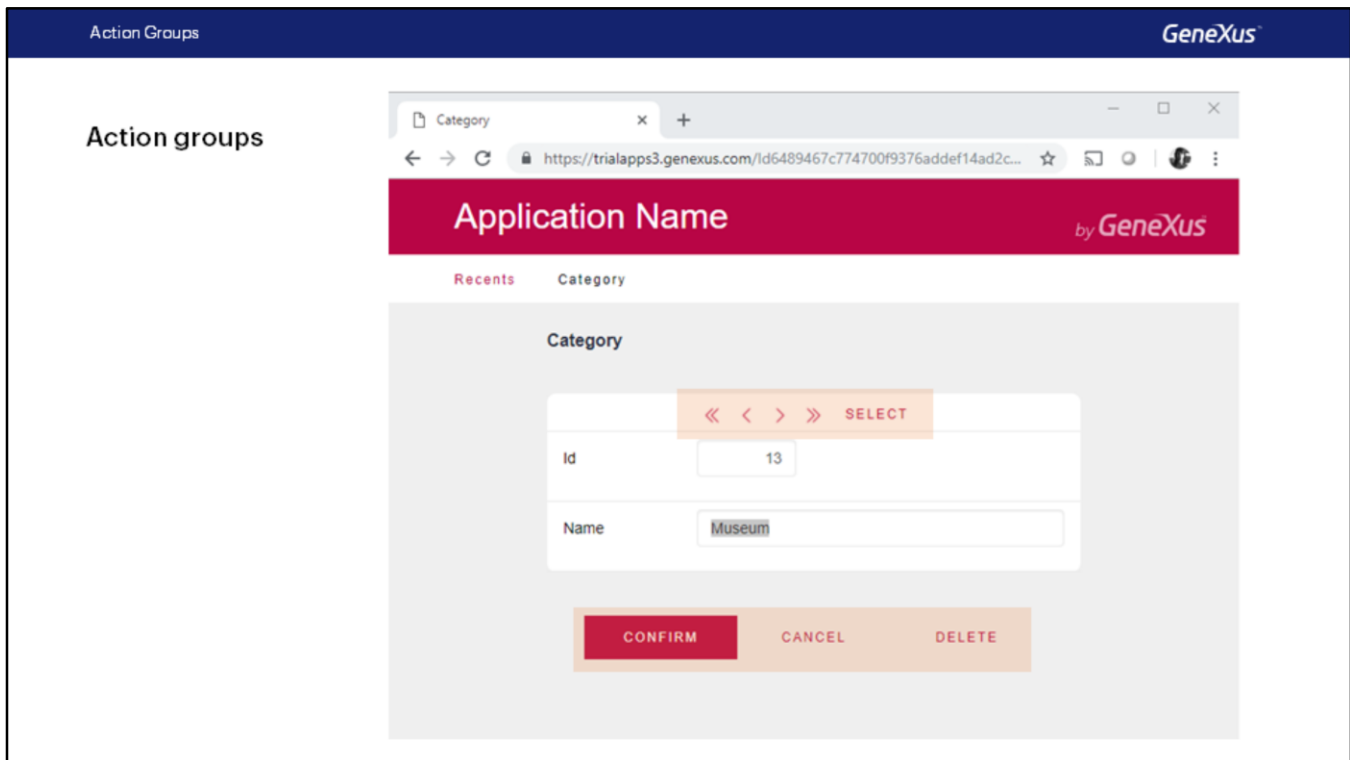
Action Groups

GeneXus

Action groups

Category

https://trialapps3.genexus.com/Id6489467c774700f9376addef14ad2c...

Application Name

by GeneXus

Recents Category

Category

« ‹ › » SELECT

Id 13

Name Museum

CONFIRM CANCEL DELETE